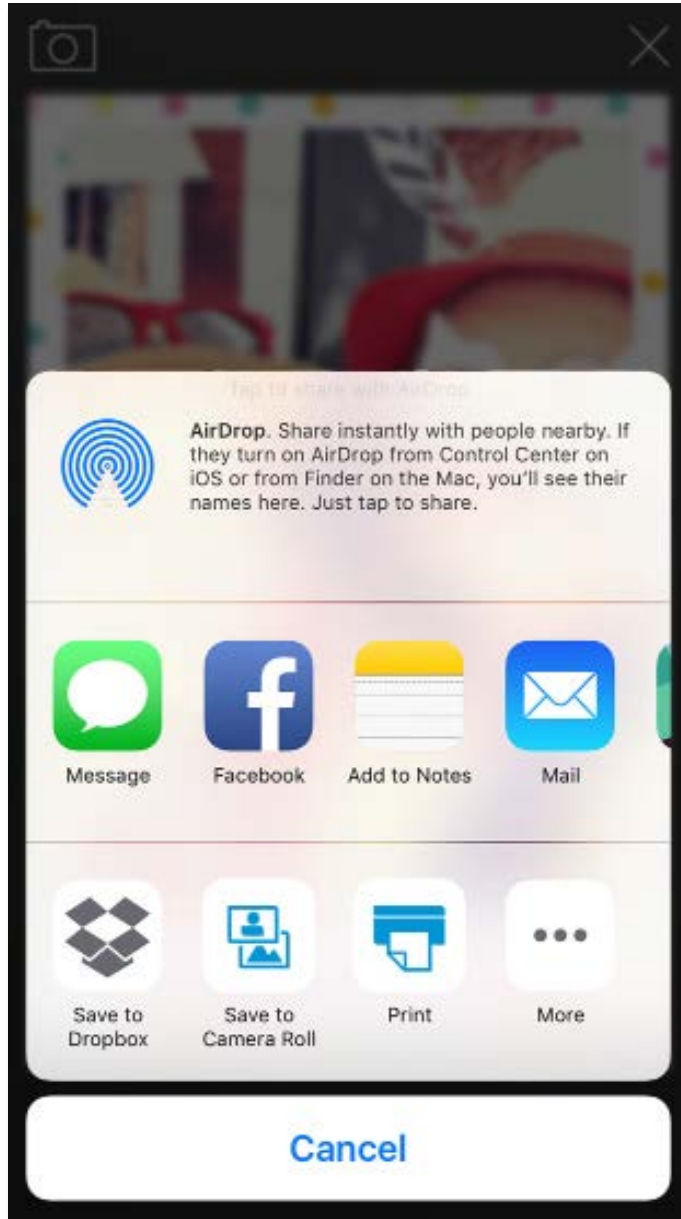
Tap to share with AirDrop

AirDrop. Share instantly with people nearby. If they turn on AirDrop from Control Center on iOS or from Finder on the Mac, you'll see their names here. Just tap to share.

Message
Facebook
Add to Notes
Mail

Save to Dropbox
Save to Camera Roll
Print
More

Cancel